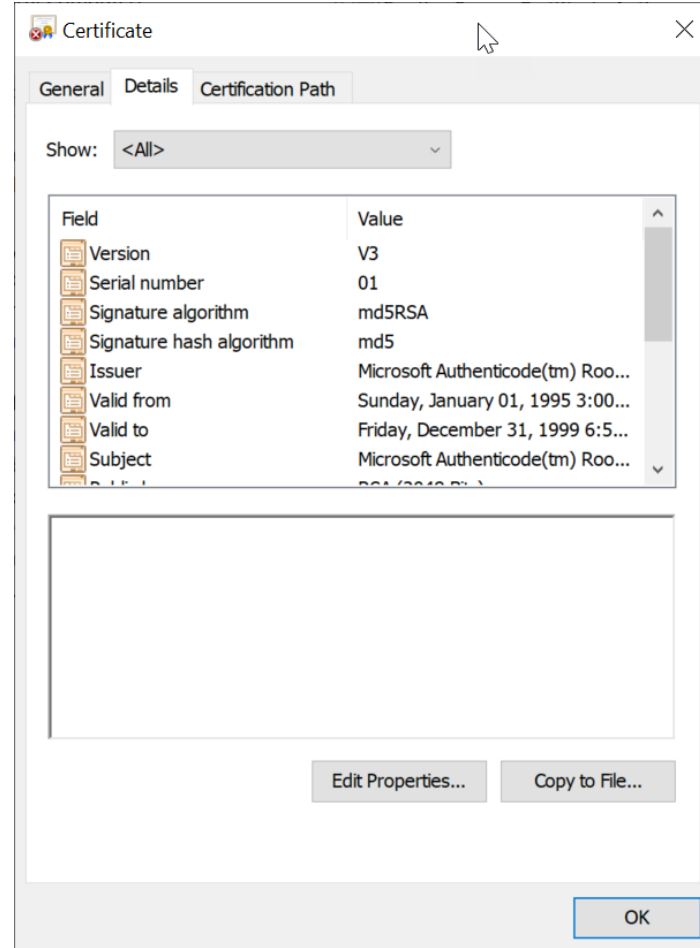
Certificate

General Details Certification Path

Show: <All>

| Field | Value |
|---|---|
| Version | V3 |
| Serial number | 01 |
| Signature algorithm | md5RSA |
| Signature hash algorithm | md5 |
| Issuer | Microsoft Authenticode(tm) Roo... |
| Valid from | Sunday, January 01, 1995 3:00... |
| Valid to | Friday, December 31, 1999 6:5... |
| Subject | Microsoft Authenticode(tm) Roo... |
| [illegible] | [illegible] |

Edit Properties... Copy to File...

OK